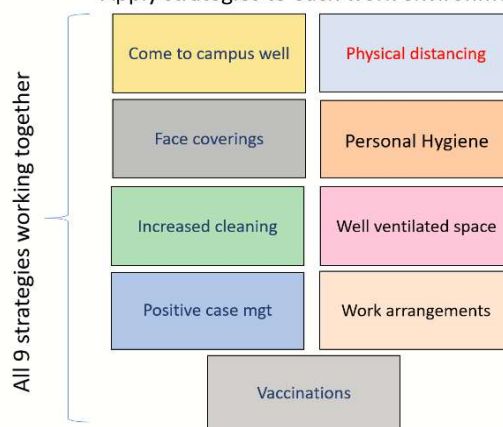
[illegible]

All 9 strategies working together

Come to campus well

Physical distancing

Face coverings

Personal Hygiene

Increased cleaning

Well ventilated space

Positive case mgt

Work arrangements

Vaccinations